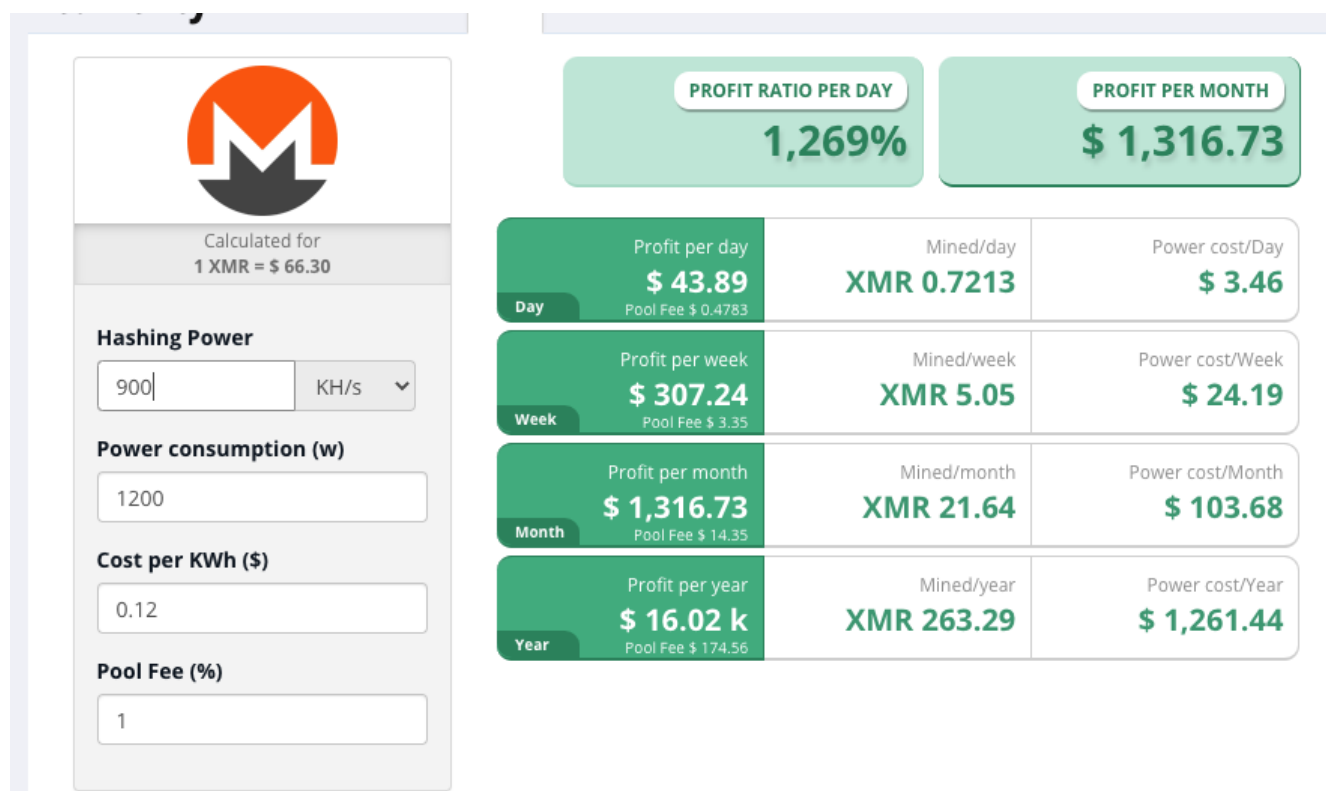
Calculated for
1 XMR = $ 66.30

Hashing Power
900
KH/s

Power consumption (w)
1200

Cost per KWh ($)
0.12

Pool Fee (%)
1

PROFIT RATIO PER DAY
1,269%

PROFIT PER MONTH
$ 1,316.73

| Profit per day $ 43.89 Pool Fee $ 0.4783 Day | Mined/day XMR 0.7213 | Power cost/Day $ 3.46 |
|---|---|---|
| Profit per week $ 307.24 Pool Fee $ 3.35 Week | Mined/week XMR 5.05 | Power cost/Week $ 24.19 |
| Profit per month $ 1,316.73 Pool Fee $ 14.35 Month | Mined/month XMR 21.64 | Power cost/Month $ 103.68 |
| Profit per year $ 16.02 k Pool Fee $ 174.56 Year | Mined/year XMR 263.29 | Power cost/Year $ 1,261.44 |